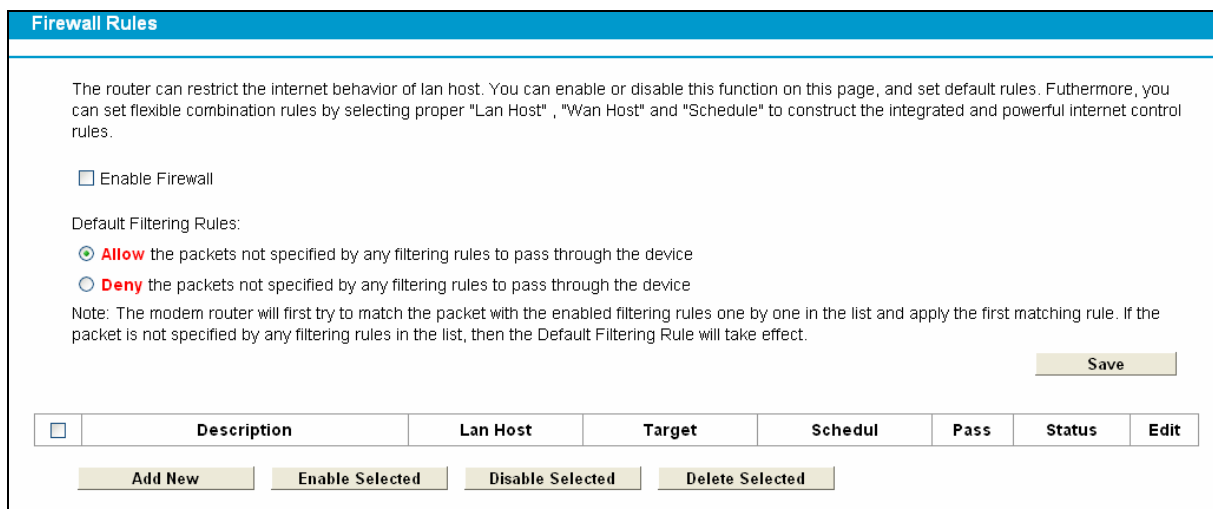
Firewall Rules

The router can restrict the internet behavior of lan host. You can enable or disable this function on this page, and set default rules. Futhermore, you can set flexible combination rules by selecting proper "Lan Host" , "Wan Host" and "Schedule" to construct the integrated and powerful internet control rules.

☐ Enable Firewall

Default Filtering Rules:

⦿ Allow the packets not specified by any filtering rules to pass through the device

○ Deny the packets not specified by any filtering rules to pass through the device

Note: The modem router will first try to match the packet with the enabled filtering rules one by one in the list and apply the first matching rule. If the packet is not specified by any filtering rules in the list, then the Default Filtering Rule will take effect.

Save

| ☐ | Description | Lan Host | Target | Schedul | Pass | Status | Edit |
|---|---|---|---|---|---|---|---|

Add New | Enable Selected | Disable Selected | Delete Selected